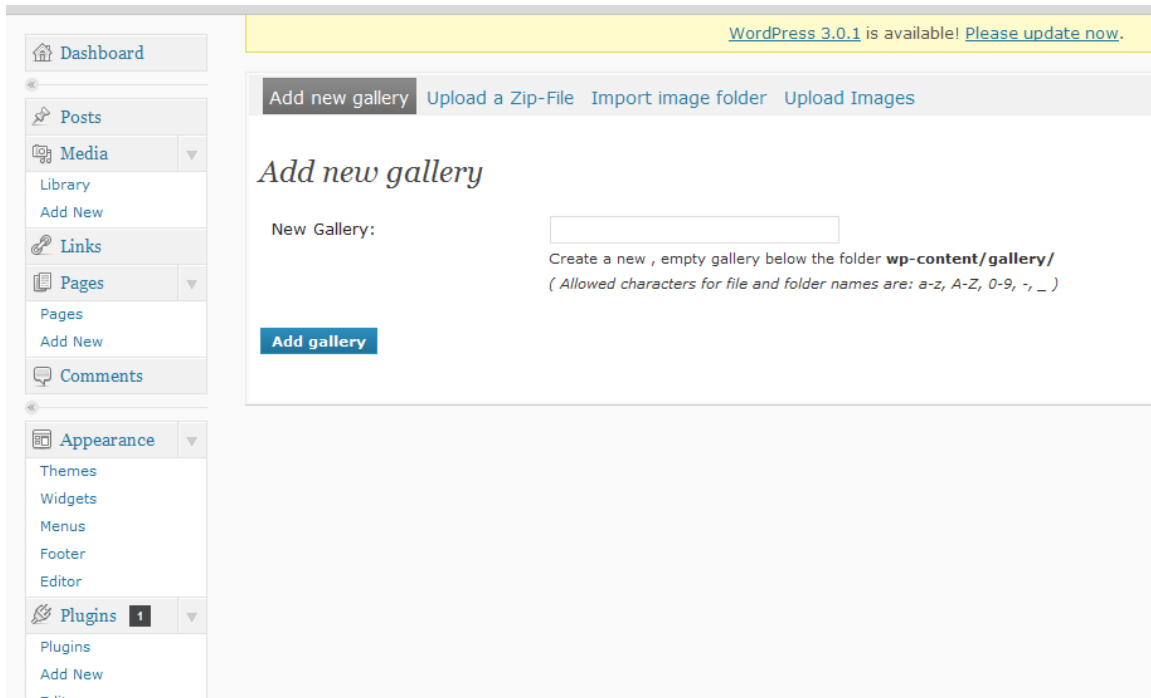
Dashboard

Posts

Media

Library

Add New

Links

Pages

Pages

Add New

Comments

Appearance

Themes

Widgets

Menus

Footer

Editor

Plugins 1

Plugins

Add New

WordPress 3.0.1 is available! Please update now.

Add new gallery Upload a Zip-File Import image folder Upload Images

Add new gallery

New Gallery:

Create a new , empty gallery below the folder **wp-content/gallery/**

*( Allowed characters for file and folder names are: a-z, A-Z, 0-9, -, _ )*

Add gallery